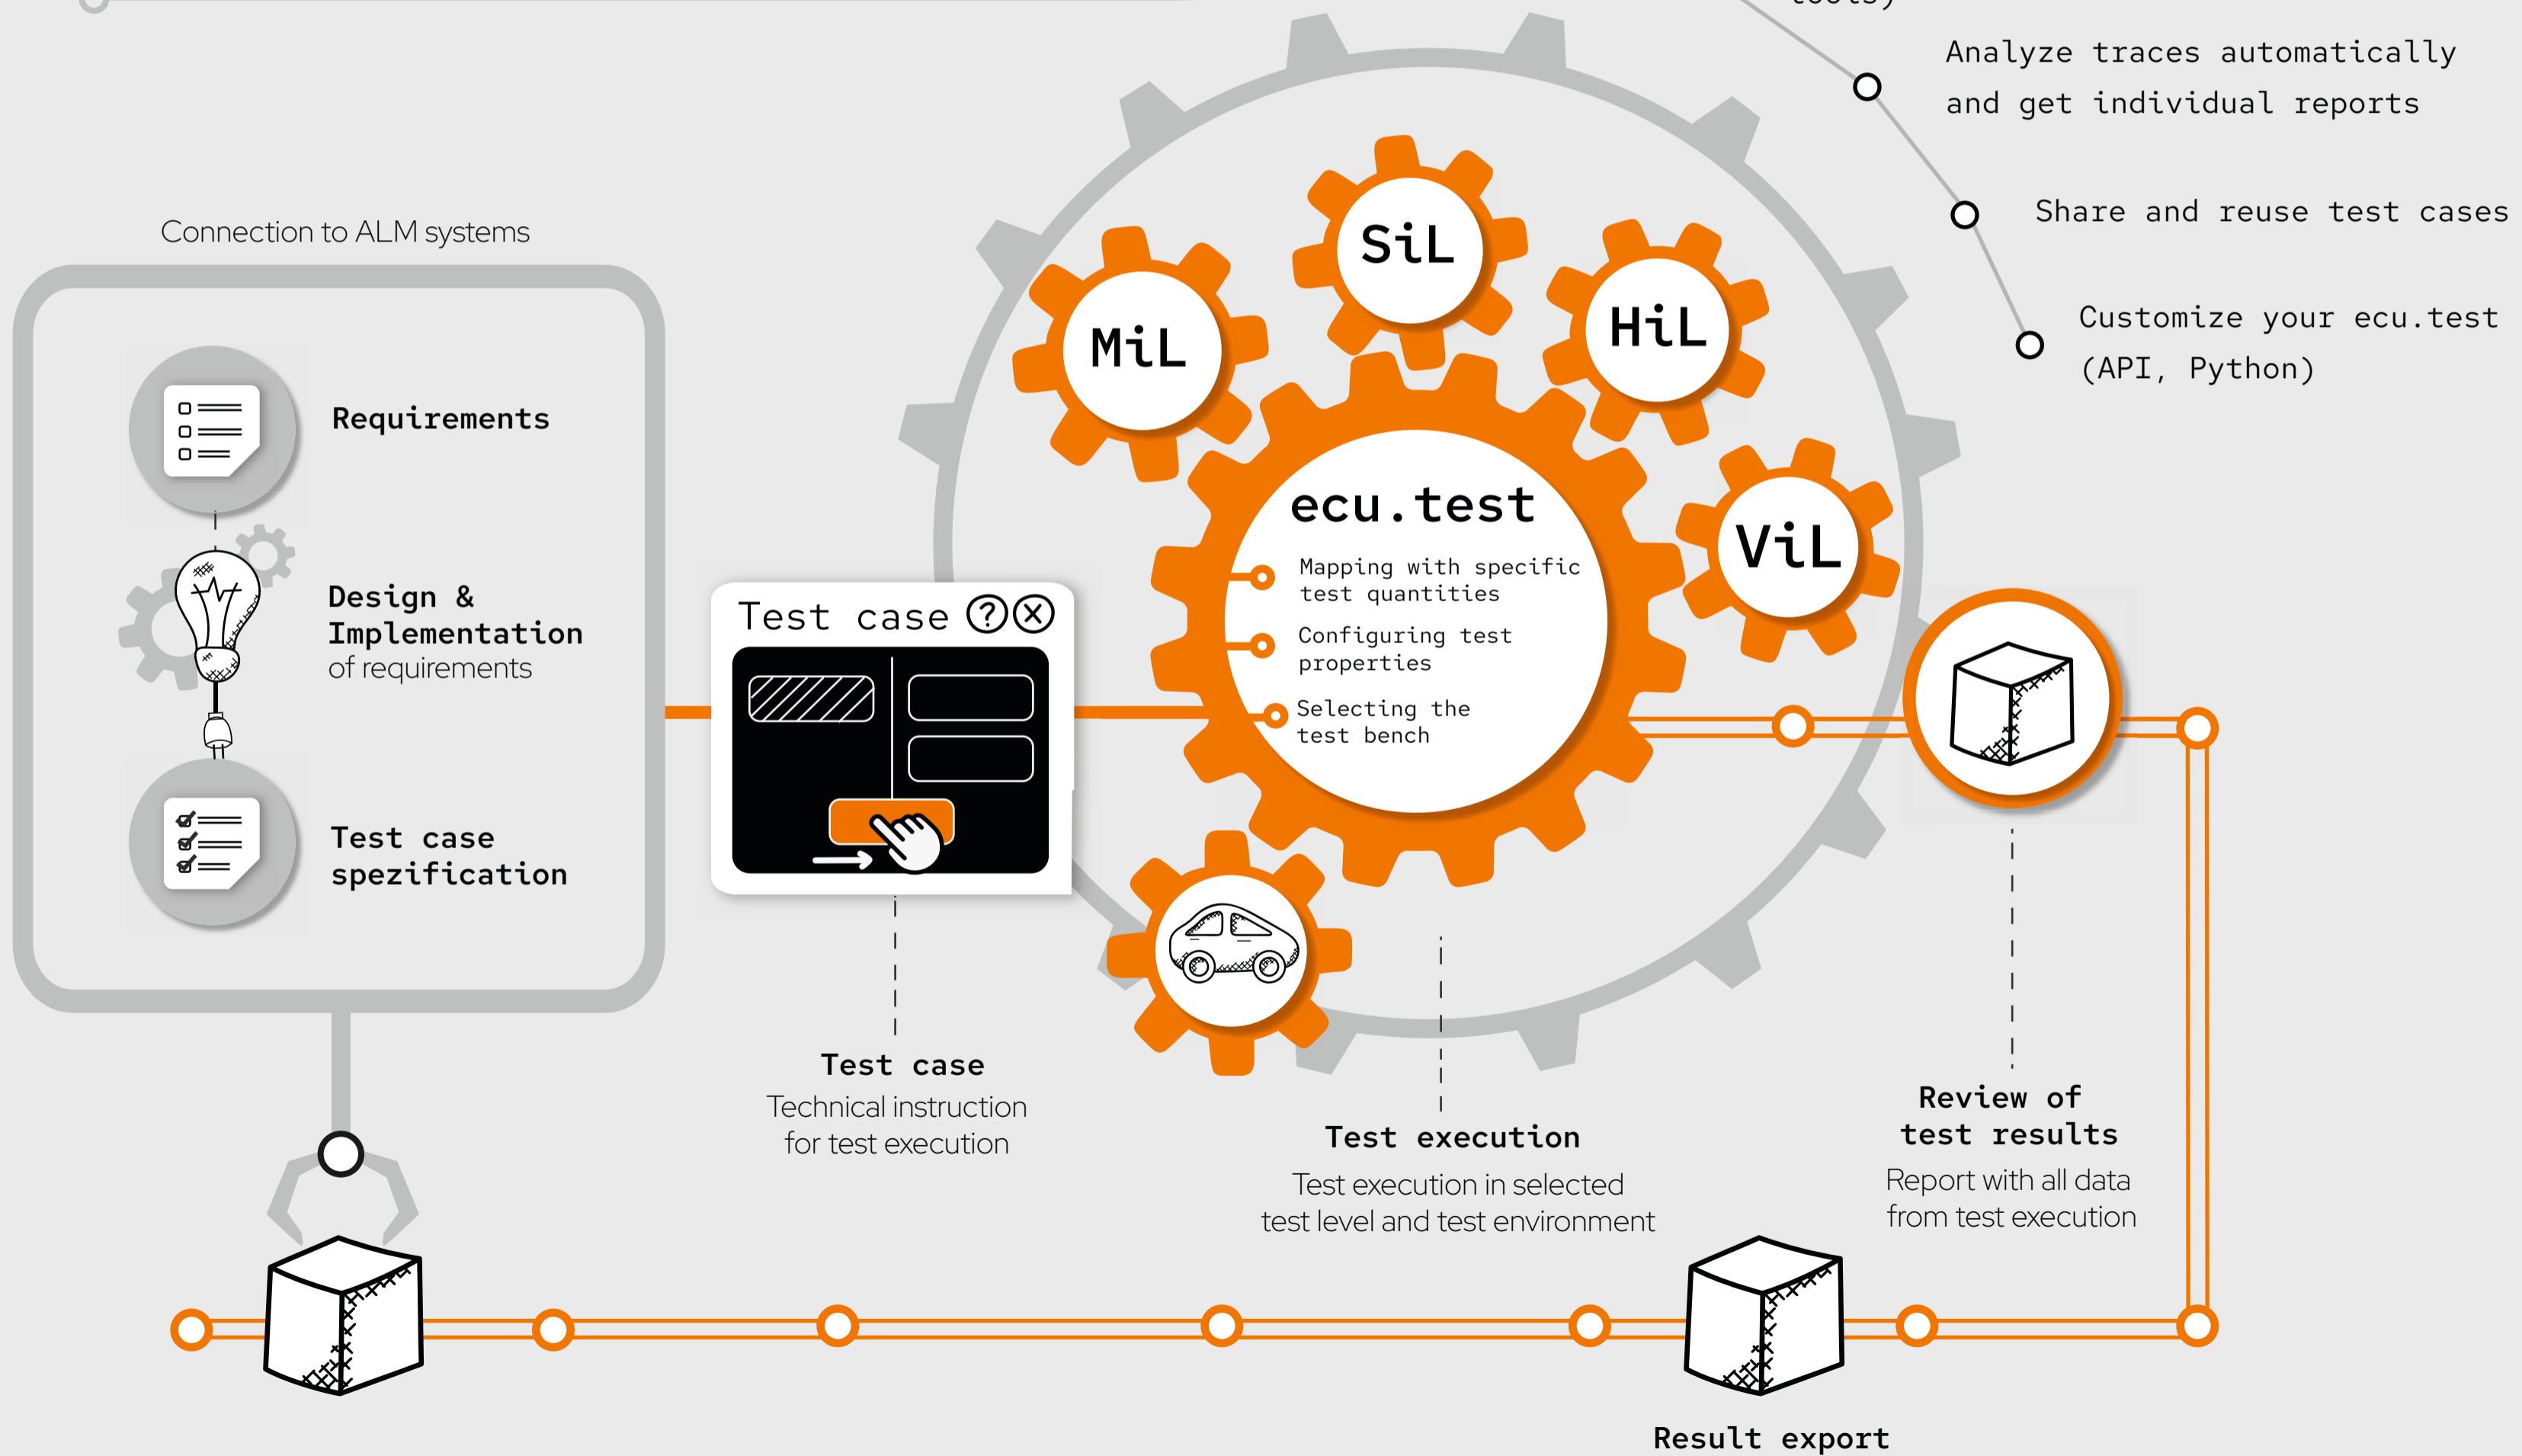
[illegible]

Analyze traces automatically and get individual reports

Share and reuse test cases

Customize your ecu.test (API, Python)

Connection to ALM systems

Requirements

Design & Implementation of requirements

Test case spezification

Test case

MiL

SiL

HiL

ViL

ecu.test

Mapping with specific test quantities

Configuring test properties

Selecting the test bench

Test case
Technical instruction for test execution

Test execution
Test execution in selected test level and test environment

Review of test results
Report with all data from test execution

Result export